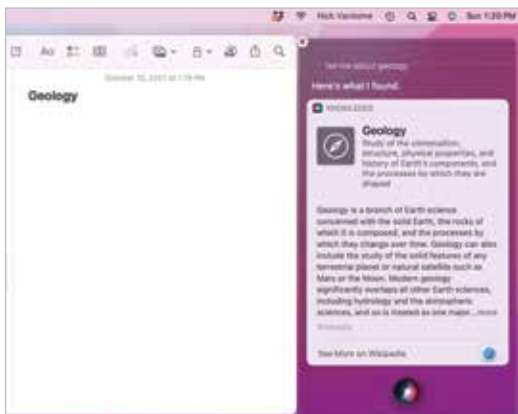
Nick Vandome Sun 1:20 PM

October 10, 2021 at 1:19 PM

Geology

Tell me about geology

Here's what I found:

KNOWLEDGE

Geology

Study of the composition, structure, physical properties, and history of Earth's components, and the processes by which they are shaped

Geology is a branch of Earth science concerned with the solid Earth, the rocks of which it is composed, and the processes by which they change over time. Geology can also include the study of the solid features of any terrestrial planet or natural satellite such as Mars or the Moon. Modern geology significantly overlaps all other Earth sciences, including hydrology and the atmospheric sciences, and so is treated as one major... more

Wikipedia

See More on Wikipedia